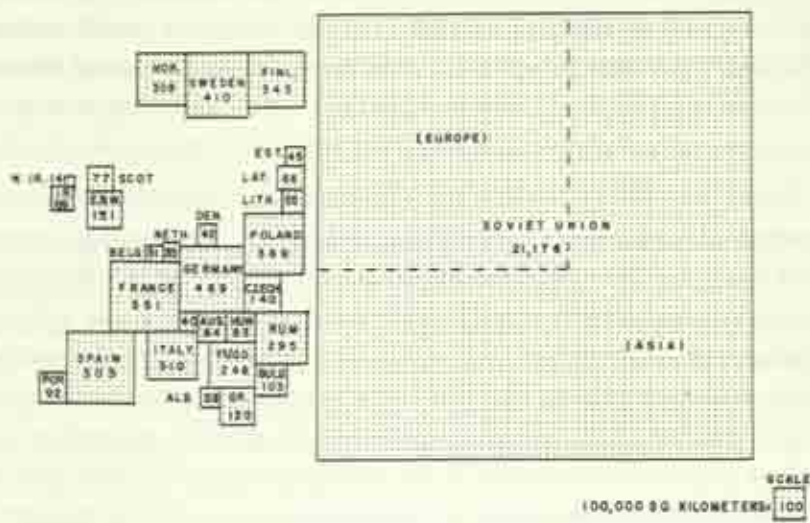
NOR. 308
SWEDEN 410
FINL. 343

(EUROPE)

EST. 45
LAT. 66
LITH. 56

N. IR. 14
IR. 69
77 SCOT
E.&W. 151

DEN. 42
NETH. 30
BELG. 31 30
POLAND 389
GERMANY 469
FRANCE 551
CZECH 140

SOVIET UNION 21,174

40 AUS. 84
HUN. 93
RUM. 295
SPAIN 505
ITALY 310
YUGO. 248
BULG. 103
POR. 92
ALB. 28
GR. 130

(ASIA)

SCALE
100,000 SQ. KILOMETERS= 100